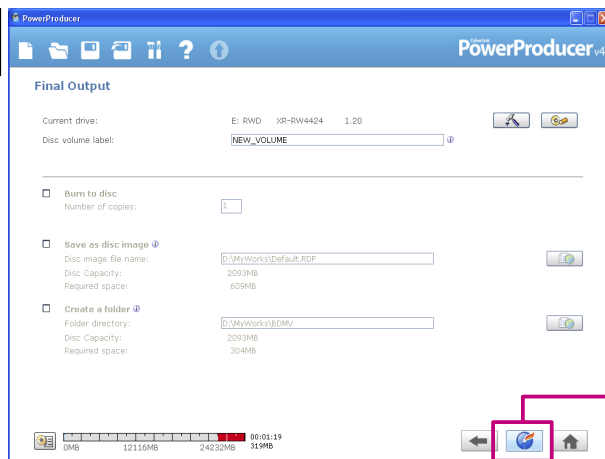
PowerProducer

CyberLink PowerProducer v4

Final Output

Current drive: E: RWD XR-RW4424 1.20

Disc volume label: NEW_VOLUME

Burn to disc
Number of copies: 1

Save as disc image
Disc image file name: D:\MyWorks\Default.RDF
Disc Capacity: 2093MB
Required space: 609MB

Create a folder
Folder directory: D:\MyWorks\BDMV
Disc Capacity: 2093MB
Required space: 304MB

0MB 12116MB 24232MB 00:01:19 319MB